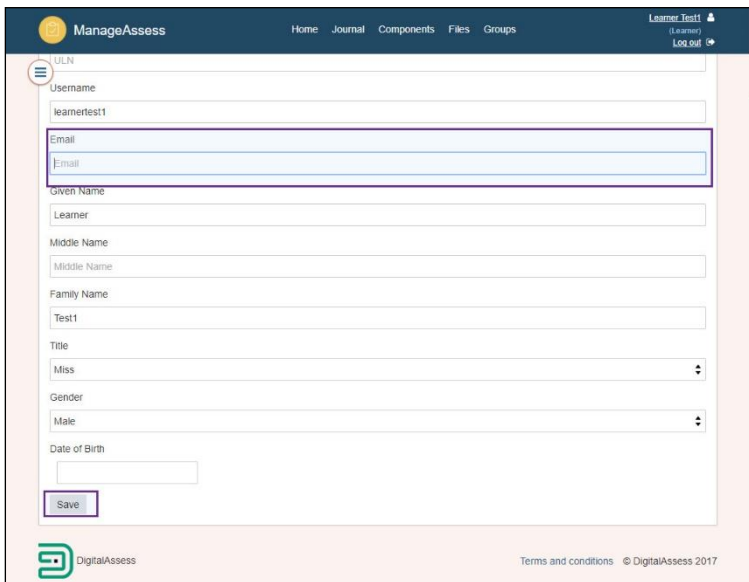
ManageAssess

Home Journal Components Files Groups

Learner Test1
(Learner)
Log out

ULN

Username

learnertest1

Email

Email

Given Name

Learner

Middle Name

Middle Name

Family Name

Test1

Title

Miss

Gender

Male

Date of Birth

Save

DigitalAssess

Terms and conditions © DigitalAssess 2017